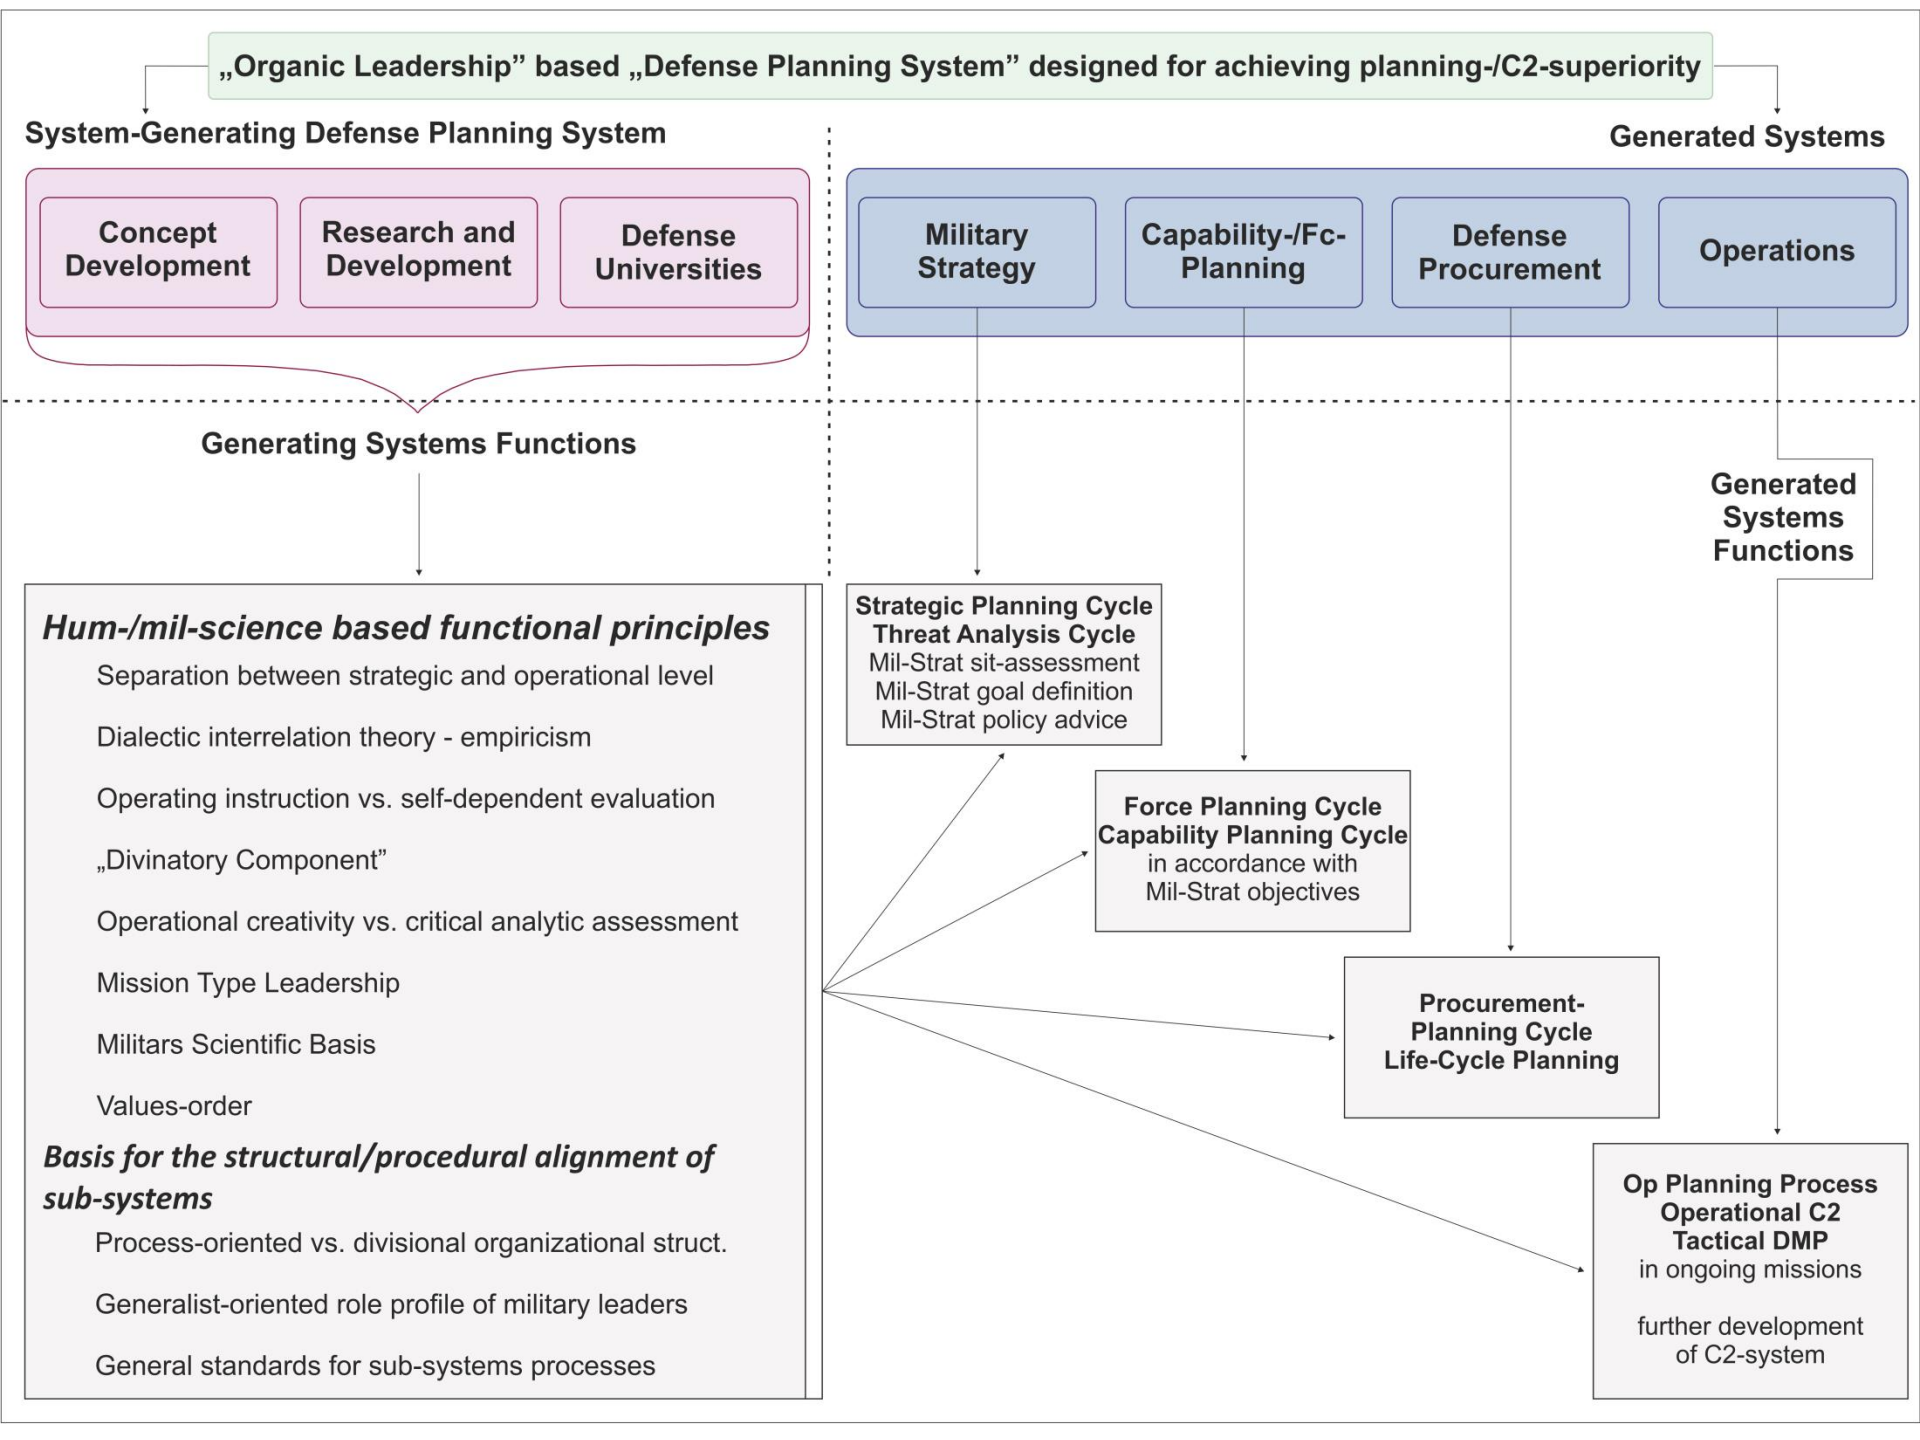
„Organic Leadership” based „Defense Planning System” designed for achieving planning-/C2-superiority

System-Generating Defense Planning System

Generated Systems

Concept Development

Research and Development

Defense Universities

Military Strategy

Capability-/Fc-Planning

Defense Procurement

Operations

Generating Systems Functions

Generated Systems Functions

*Hum-/mil-science based functional principles*

Separation between strategic and operational level

Dialectic interrelation theory - empiricism

Operating instruction vs. self-dependent evaluation

„Divinatory Component”

Operational creativity vs. critical analytic assessment

Mission Type Leadership

Militars Scientific Basis

Values-order

*Basis for the structural/procedural alignment of sub-systems*

Process-oriented vs. divisional organizational struct.

Generalist-oriented role profile of military leaders

General standards for sub-systems processes

Strategic Planning Cycle
Threat Analysis Cycle
Mil-Strat sit-assessment
Mil-Strat goal definition
Mil-Strat policy advice

Force Planning Cycle
Capability Planning Cycle
in accordance with
Mil-Strat objectives

Procurement-Planning Cycle
Life-Cycle Planning

Op Planning Process
Operational C2
Tactical DMP
in ongoing missions

further development of C2-system